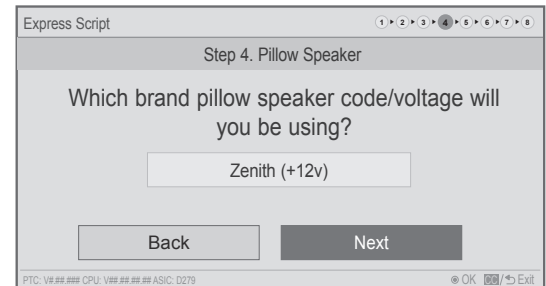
Express Script

1 ▸ 2 ▸ 3 ▸ 4 ▸ 5 ▸ 6 ▸ 7 ▸ 8

Step 4. Pillow Speaker

Which brand pillow speaker code/voltage will you be using?

Zenith (+12v)

Back

Next

PTC: V#.##.### CPU: V##.##.##.## ASIC: D279

◉ OK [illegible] / ↩ Exit